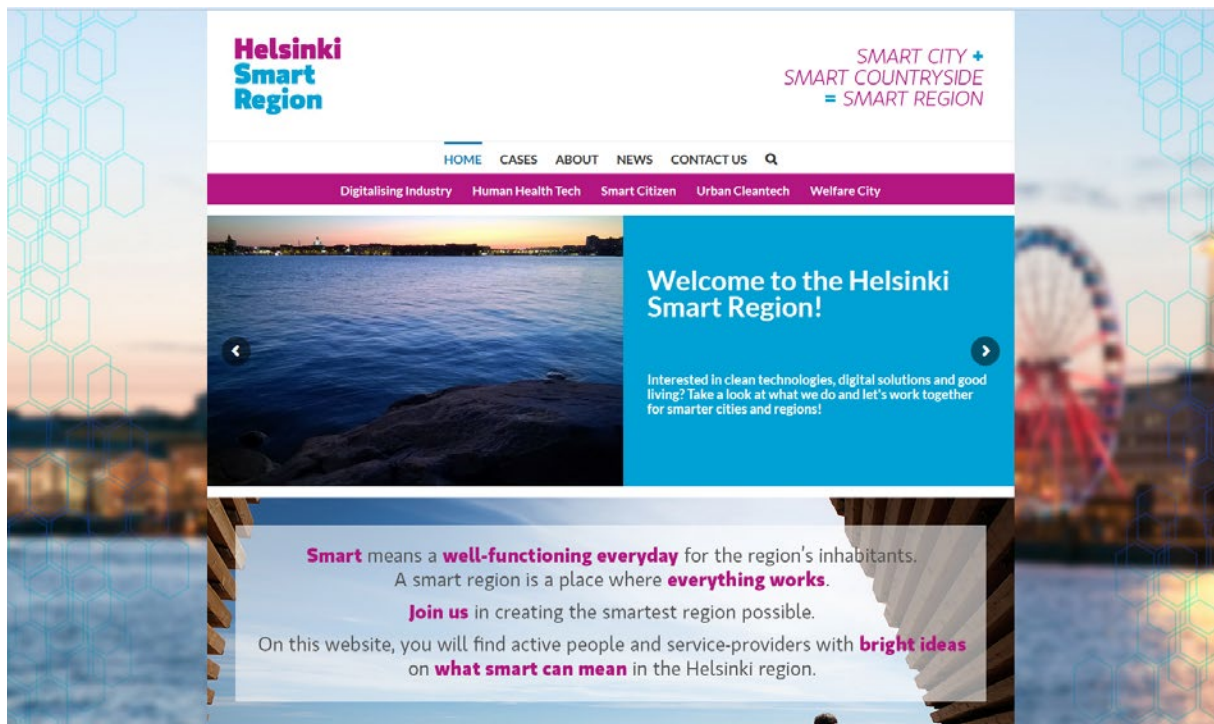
Helsinki
Smart
Region

SMART CITY +
SMART COUNTRYSIDE
= SMART REGION

HOME CASES ABOUT NEWS CONTACT US

Digitalising Industry Human Health Tech Smart Citizen Urban Cleantech Welfare City

Welcome to the Helsinki Smart Region!

Interested in clean technologies, digital solutions and good living? Take a look at what we do and let's work together for smarter cities and regions!

Smart means a well-functioning everyday for the region's inhabitants.
A smart region is a place where everything works.

Join us in creating the smartest region possible.

On this website, you will find active people and service-providers with bright ideas on what smart can mean in the Helsinki region.